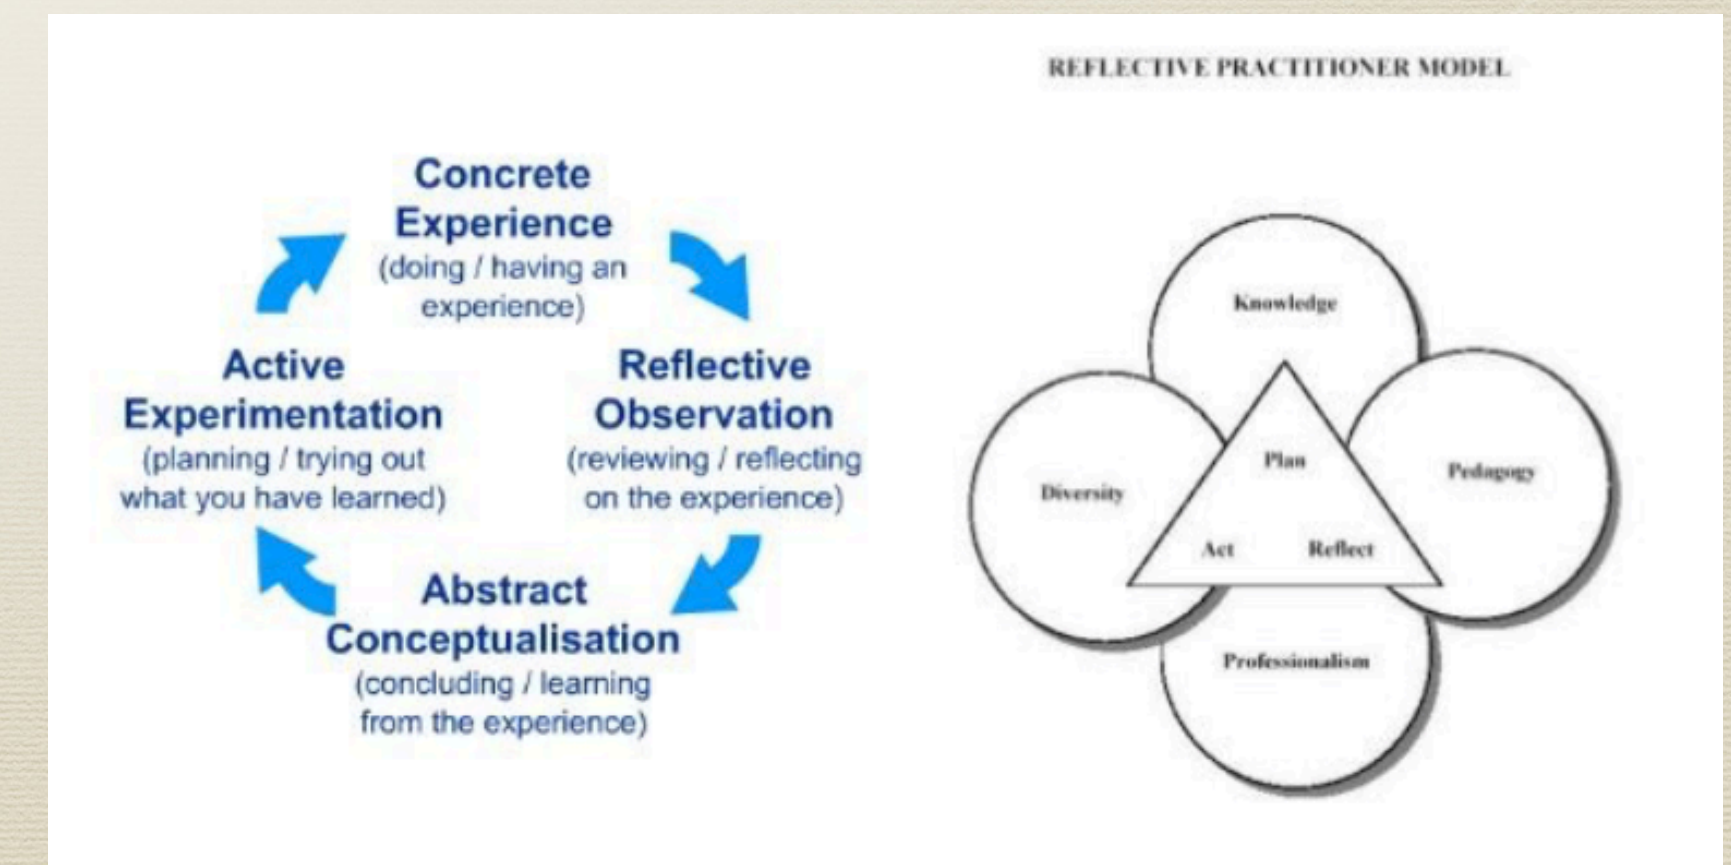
Concrete Experience
(doing / having an experience)

Reflective Observation
(reviewing / reflecting on the experience)

Abstract Conceptualisation
(concluding / learning from the experience)

Active Experimentation
(planning / trying out what you have learned)

REFLECTIVE PRACTITIONER MODEL

Knowledge

Diversity

Plan

Pedagogy

Act

Reflect

Professionalism